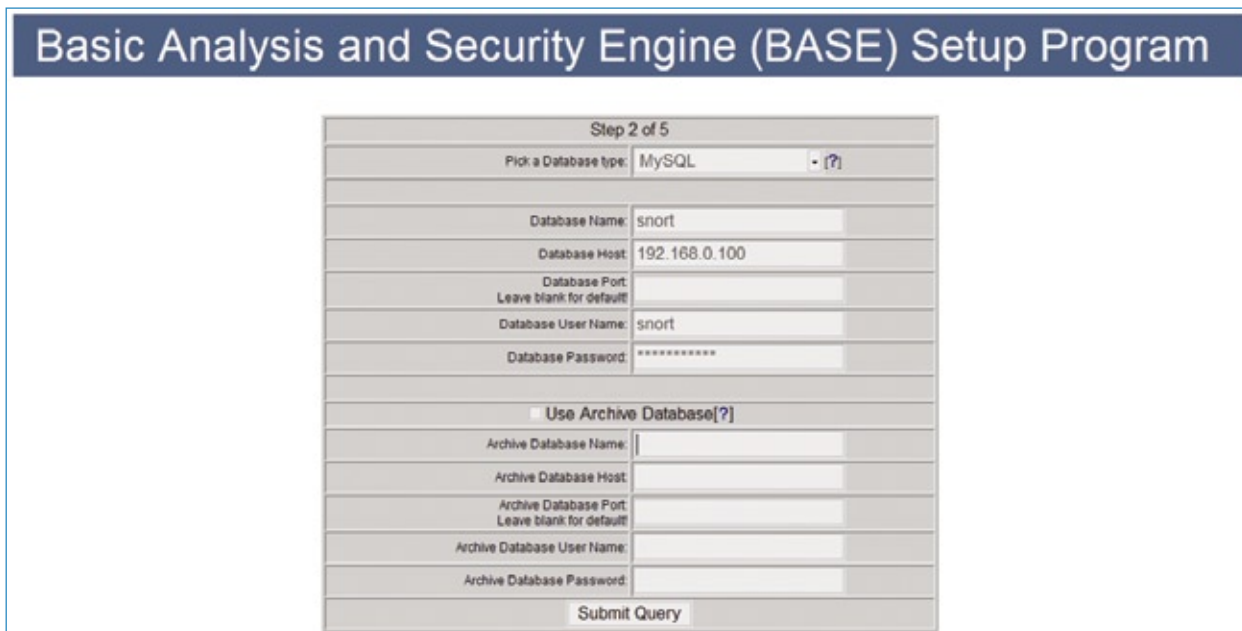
Basic Analysis and Security Engine (BASE) Setup Program

| Step 2 of 5 | |
|---|---|
| Pick a Database type: | MySQL [?] |
| Database Name: | snort |
| Database Host: | 192.168.0.100 |
| Database Port: Leave blank for default! | |
| Database User Name: | snort |
| Database Password: | *********** |
| Use Archive Database[?] | |
| Archive Database Name: | |
| Archive Database Host: | |
| Archive Database Port: Leave blank for default! | |
| Archive Database User Name: | |
| Archive Database Password: | |

Submit Query